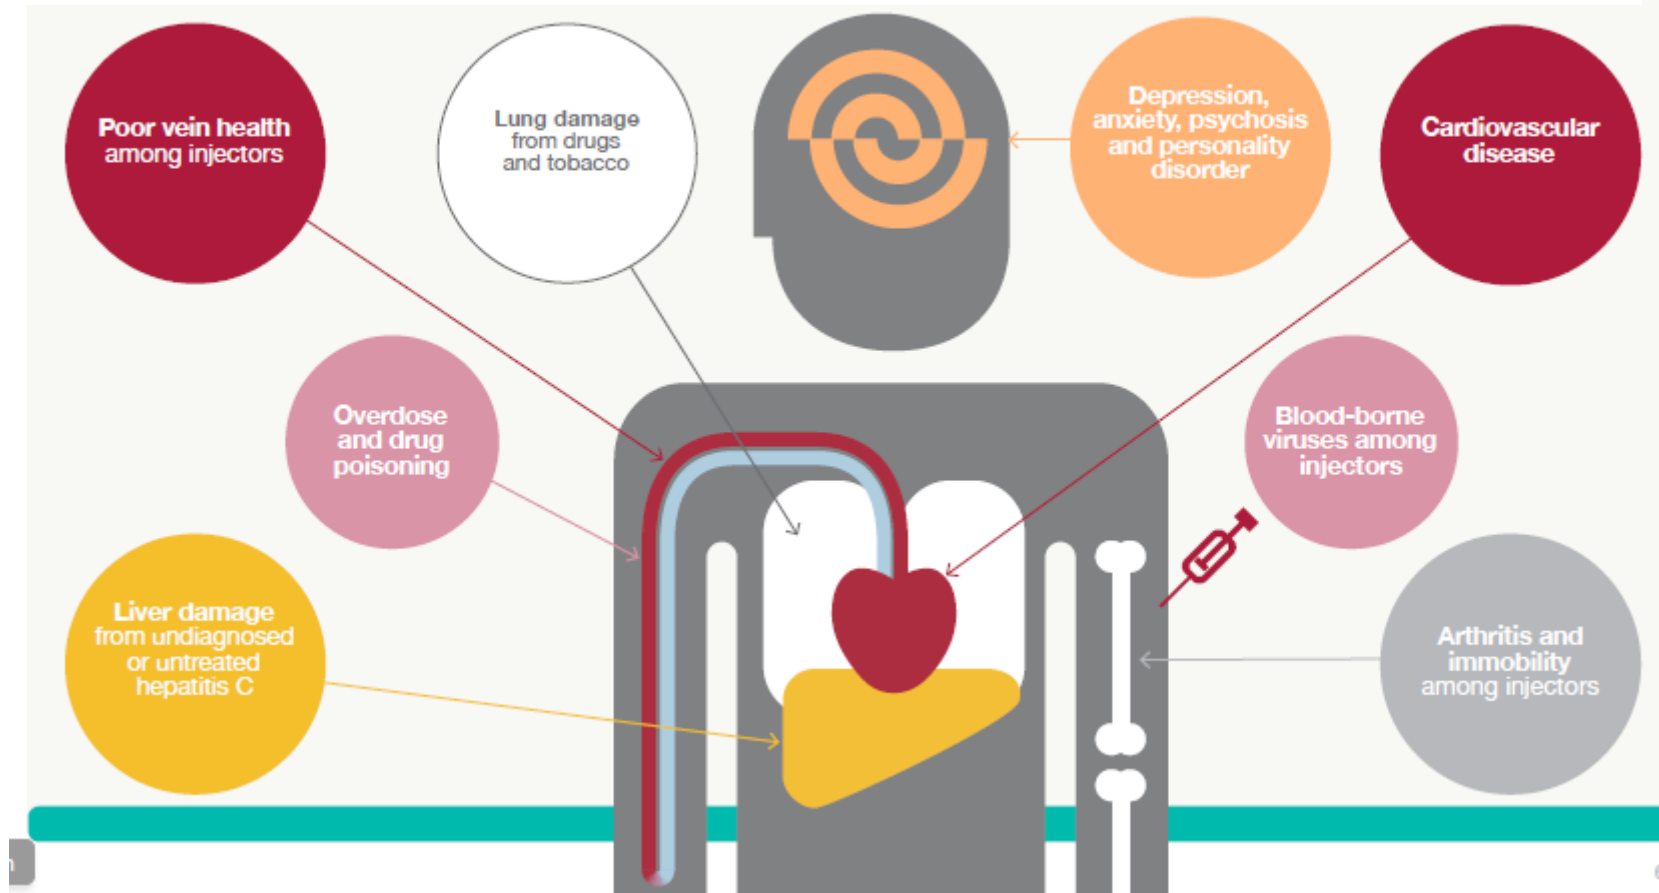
Poor vein health among injectors

Lung damage from drugs and tobacco

Depression, anxiety, psychosis and personality disorder

Cardiovascular disease

Overdose and drug poisoning

Blood-borne viruses among injectors

Liver damage from undiagnosed or untreated hepatitis C

Arthritis and immobility among injectors